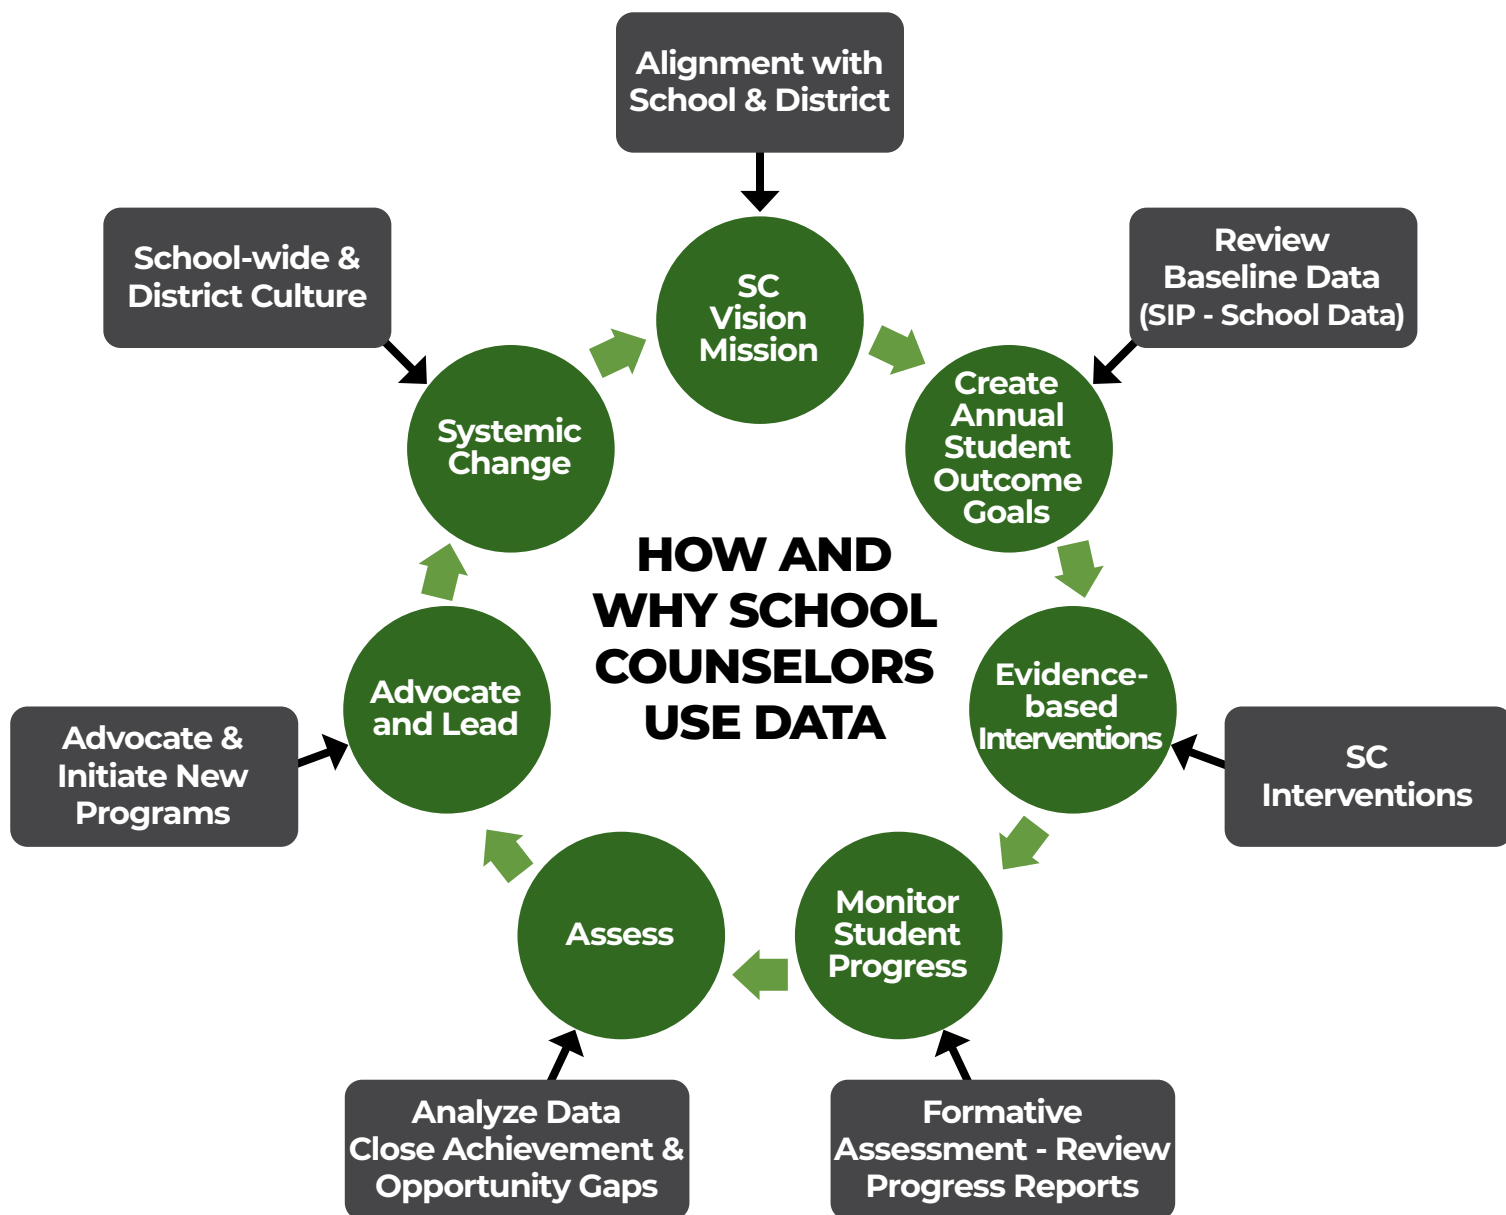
Alignment with School & District

School-wide & District Culture

SC Vision Mission

Review Baseline Data (SIP - School Data)

Systemic Change

Create Annual Student Outcome Goals

HOW AND WHY SCHOOL COUNSELORS USE DATA

Advocate and Lead

Evidence-based Interventions

Advocate & Initiate New Programs

SC Interventions

Assess

Monitor Student Progress

Analyze Data Close Achievement & Opportunity Gaps

Formative Assessment - Review Progress Reports